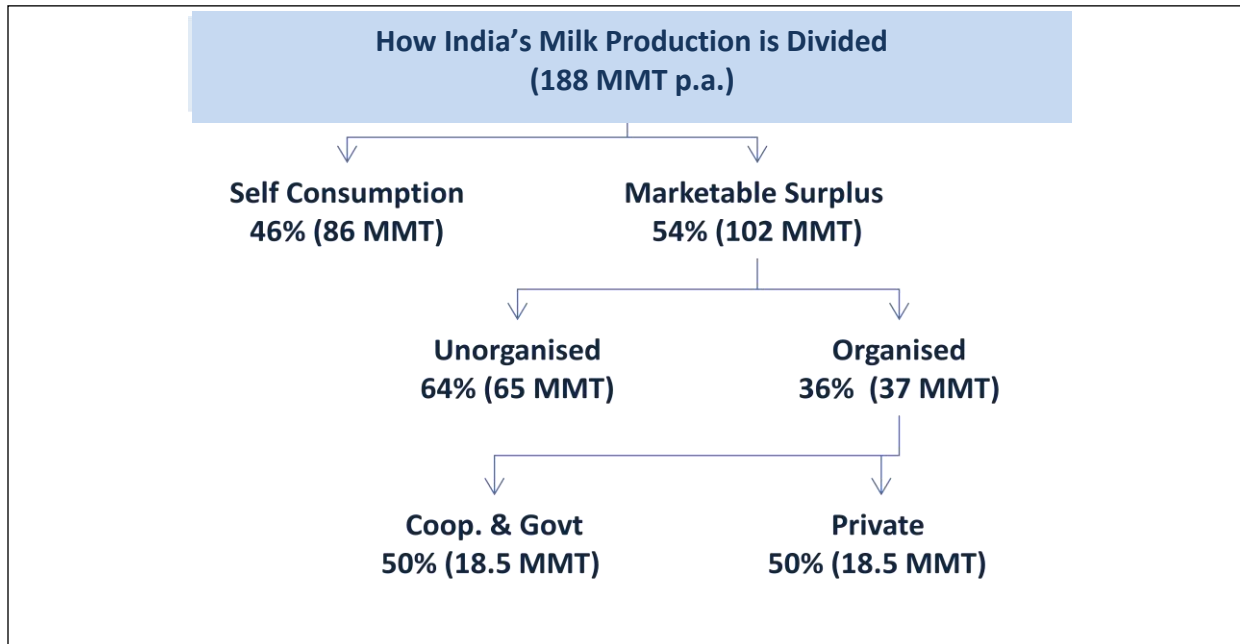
How India’s Milk Production is Divided
(188 MMT p.a.)

Self Consumption
46% (86 MMT)

Marketable Surplus
54% (102 MMT)

Unorganised
64% (65 MMT)

Organised
36% (37 MMT)

Coop. & Govt
50% (18.5 MMT)

Private
50% (18.5 MMT)